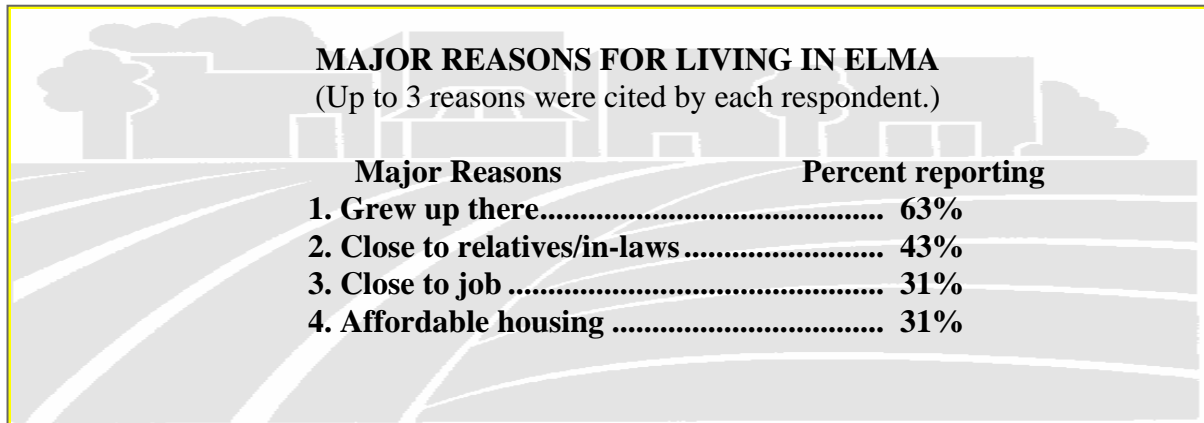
**MAJOR REASONS FOR LIVING IN ELMA**
(Up to 3 reasons were cited by each respondent.)

**Major Reasons** **Percent reporting**
**1. Grew up there.......................................... 63%**
**2. Close to relatives/in-laws........................ 43%**
**3. Close to job ............................................. 31%**
**4. Affordable housing ................................. 31%**